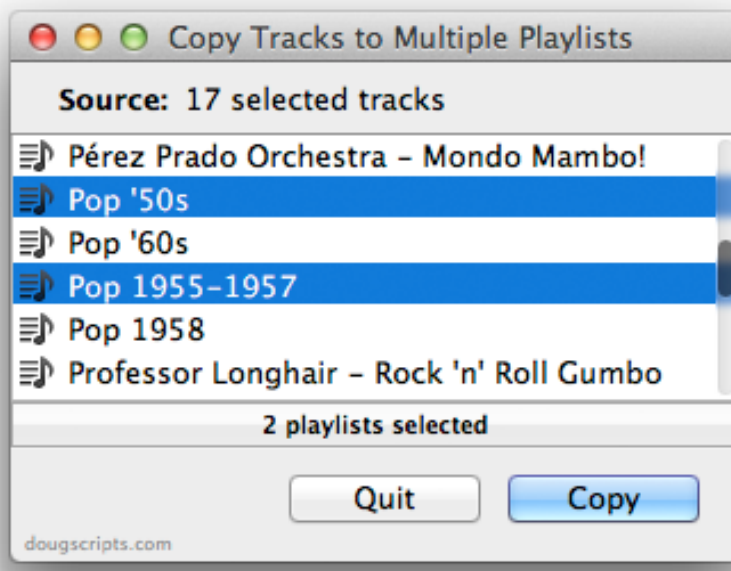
Copy Tracks to Multiple Playlists

Source: 17 selected tracks

Pérez Prado Orchestra - Mondo Mambo!
Pop '50s
Pop '60s
Pop 1955-1957
Pop 1958
Professor Longhair - Rock 'n' Roll Gumbo

2 playlists selected

Quit
Copy

dougscripts.com